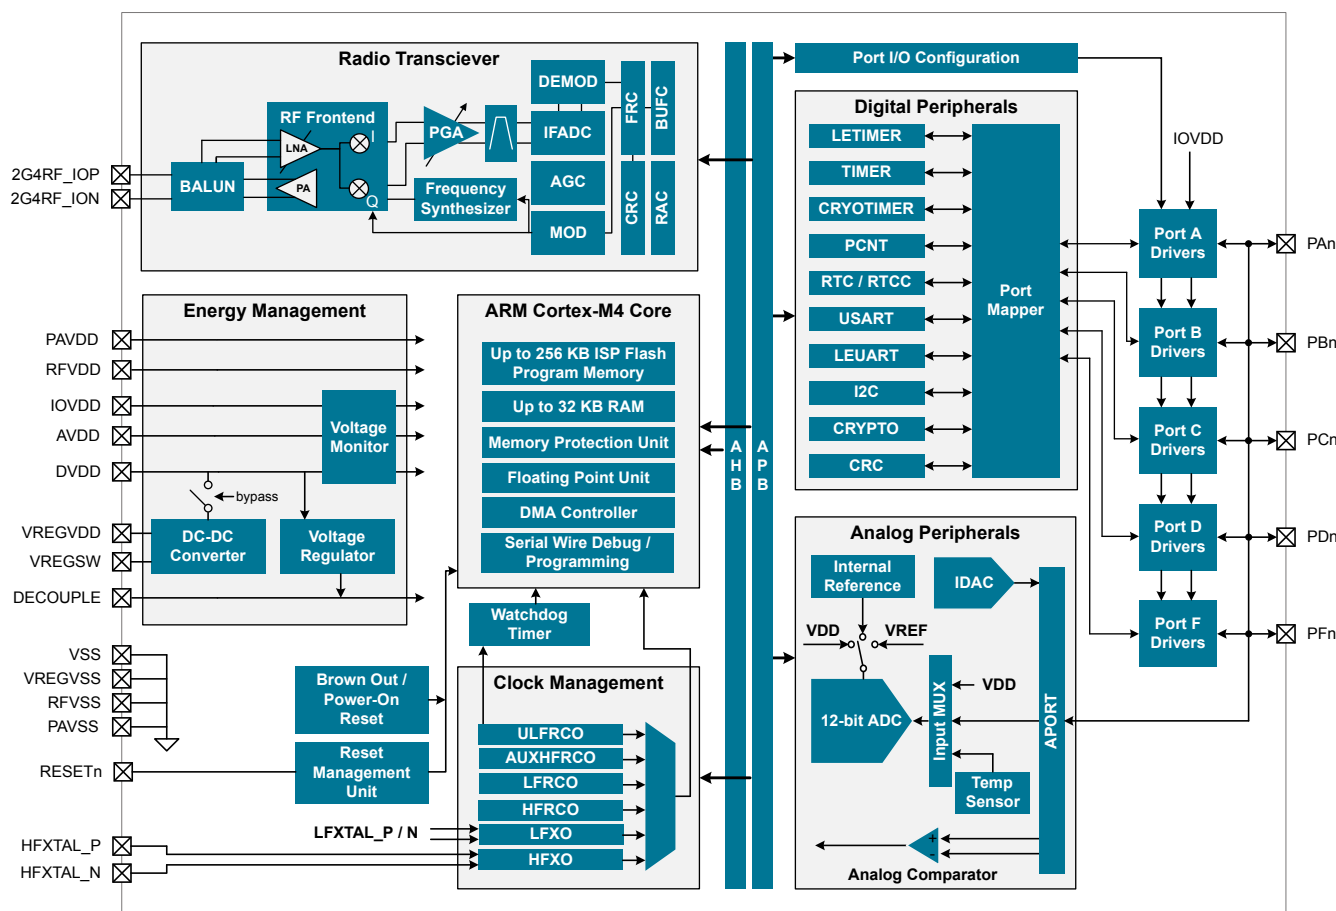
Radio Transciever

2G4RF_IOP
2G4RF_ION
BALUN
RF Frontend
LNA
PA
I
Q
PGA
IFADC
DEMOD
AGC
MOD
Frequency Synthesizer
FRC
BUFC
CRC
RAC

Port I/O Configuration

Digital Peripherals
LETIMER
TIMER
CRYOTIMER
PCNT
RTC / RTCC
USART
LEUART
I2C
CRYPTO
CRC
Port Mapper

IOVDD
Port A Drivers
Port B Drivers
Port C Drivers
Port D Drivers
Port F Drivers
PAn
PBn
PCn
PDn
PFn

Energy Management
PAVDD
RFVDD
IOVDD
AVDD
DVDD
Voltage Monitor
bypass
VREGVDD
VREGSW
DC-DC Converter
Voltage Regulator
DECOUPLE

ARM Cortex-M4 Core
Up to 256 KB ISP Flash Program Memory
Up to 32 KB RAM
Memory Protection Unit
Floating Point Unit
DMA Controller
Serial Wire Debug / Programming

A H B
A P B

VSS
VREGVSS
RFVSS
PAVSS
Watchdog Timer
Brown Out / Power-On Reset
RESETn
Reset Management Unit

Clock Management
ULFRCO
AUXHFRCO
LFRCO
HFRCO
LFXO
HFXO
LFXTAL_P / N
HFXTAL_P
HFXTAL_N

Analog Peripherals
Internal Reference
IDAC
VDD
VREF
12-bit ADC
Input MUX
VDD
Temp Sensor
APORT
Analog Comparator